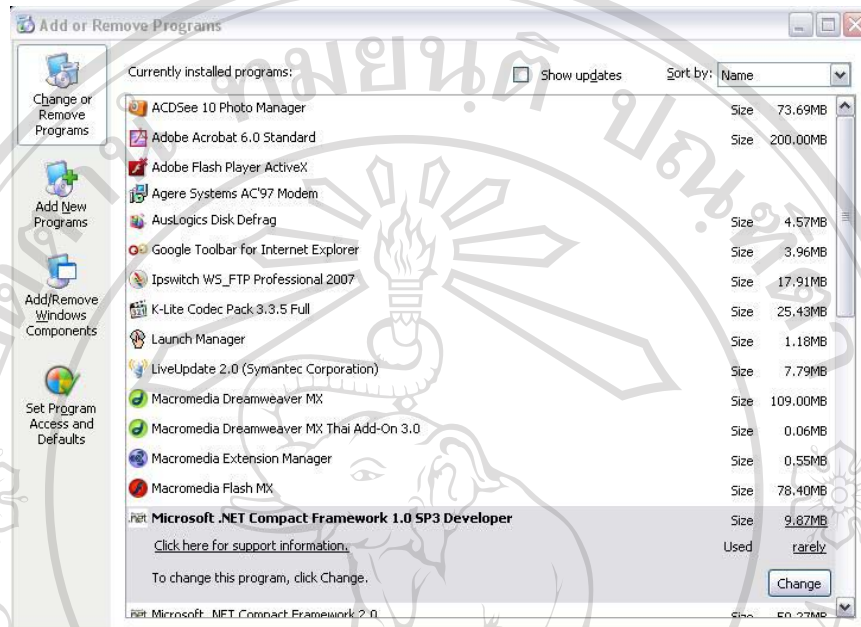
Add or Remove Programs

Change or Remove Programs

Add New Programs

Add/Remove Windows Components

Set Program Access and Defaults

Currently installed programs:

Show updates

Sort by: Name

| | | |
|---|---|---|
| ACDSee 10 Photo Manager | Size | 73.69MB |
| Adobe Acrobat 6.0 Standard | Size | 200.00MB |
| Adobe Flash Player ActiveX | | |
| Agere Systems AC'97 Modem | | |
| AusLogics Disk Defrag | Size | 4.57MB |
| Google Toolbar for Internet Explorer | Size | 3.96MB |
| Ipswitch WS_FTP Professional 2007 | Size | 17.91MB |
| K-Lite Codec Pack 3.3.5 Full | Size | 25.43MB |
| Launch Manager | Size | 1.18MB |
| LiveUpdate 2.0 (Symantec Corporation) | Size | 7.79MB |
| Macromedia Dreamweaver MX | Size | 109.00MB |
| Macromedia Dreamweaver MX Thai Add-On 3.0 | Size | 0.06MB |
| Macromedia Extension Manager | Size | 0.55MB |
| Macromedia Flash MX | Size | 78.40MB |
| Microsoft .NET Compact Framework 1.0 SP3 Developer | Size | 9.87MB |
| Click here for support information. | Used | rarely |
| To change this program, click Change. | | Change |
| Microsoft .NET Compact Framework 2.0 | Size | 50.27MB |